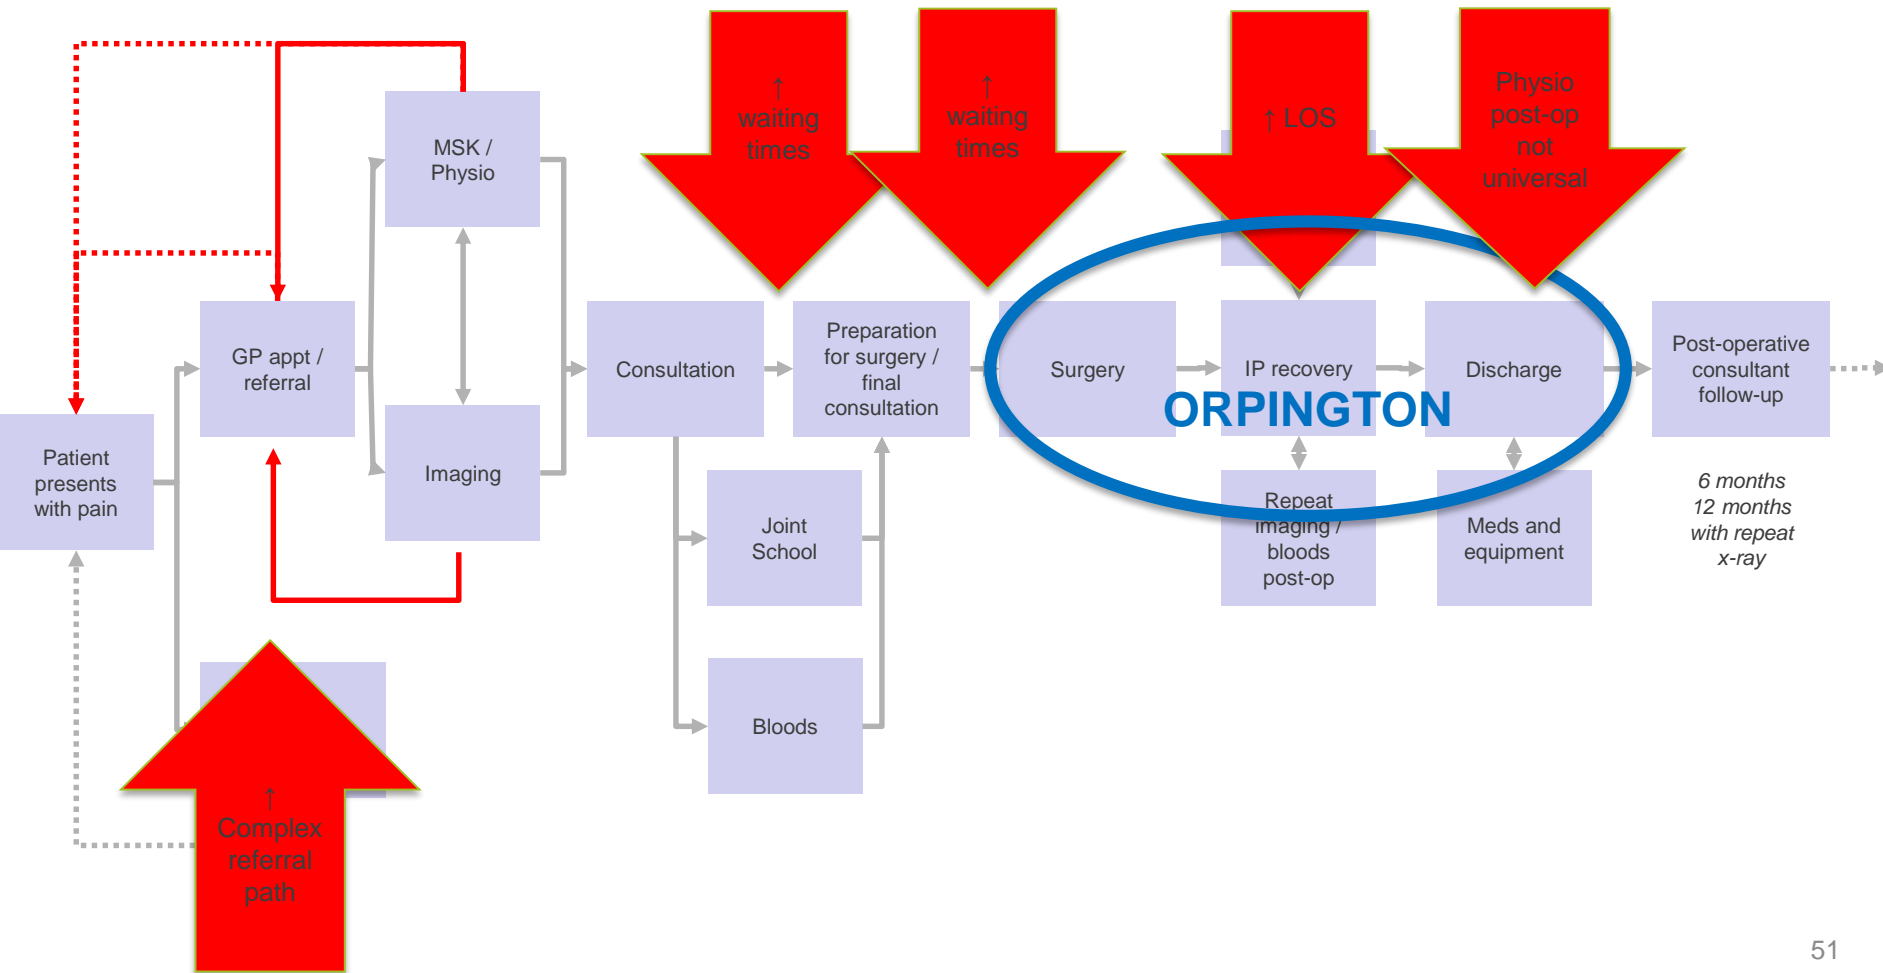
↑ waiting times

↑ waiting times

↑ LOS

Physio post-op not universal

MSK / Physio

GP appt / referral

Imaging

Patient presents with pain

Consultation

Preparation for surgery / final consultation

Surgery

IP recovery

Discharge

Post-operative consultant follow-up

ORPINGTON

Joint School

Repeat imaging / bloods post-op

Meds and equipment

6 months
12 months
with repeat
x-ray

Bloods

↑ Complex referral path

51